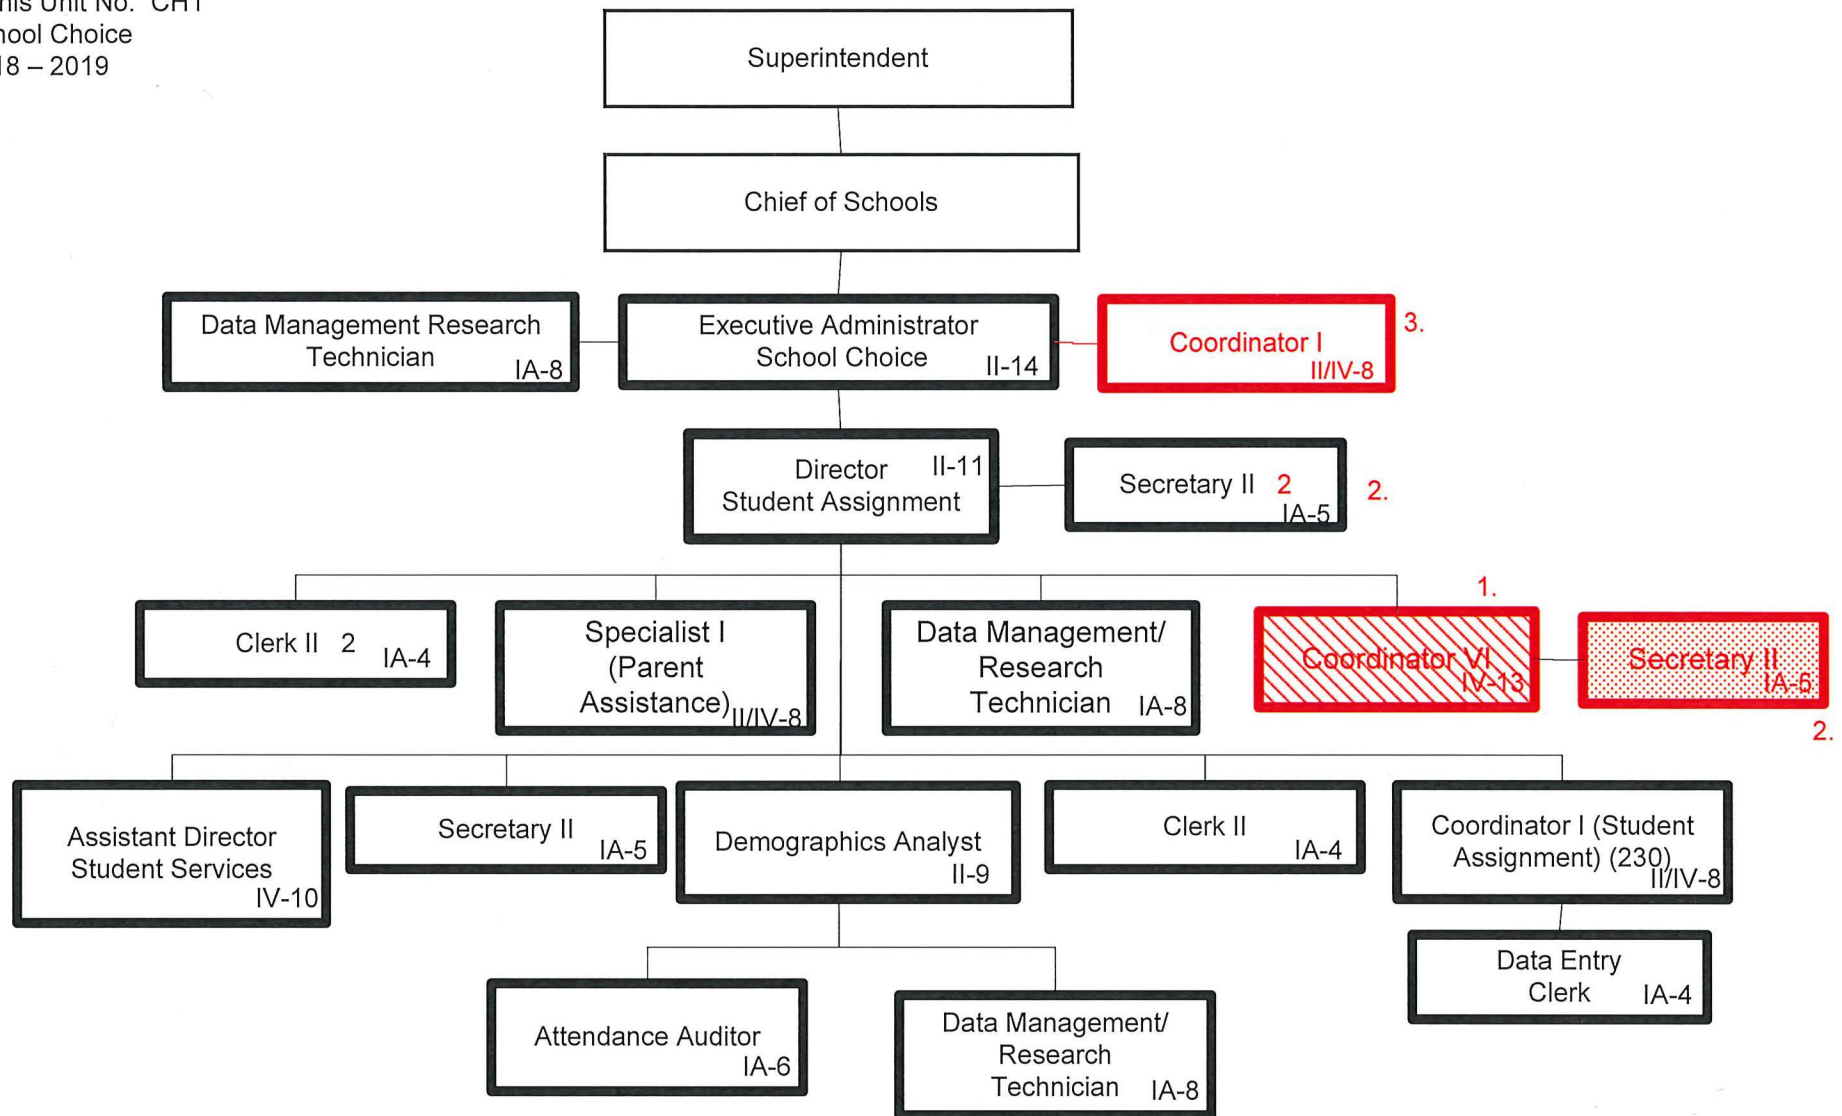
nis Unit No. CH1
hool Choice
18 – 2019

Superintendent

Chief of Schools

Data Management Research Technician IA-8

Executive Administrator School Choice II-14

Coordinator I II/IV-8 3.

Director Student Assignment II-11

Secretary II 2 IA-5 2.

Clerk II 2 IA-4

Specialist I (Parent Assistance) II/IV-8

Data Management/ Research Technician IA-8

1. Coordinator VI IV-13

Secretary II IA-5 2.

Assistant Director Student Services IV-10

Secretary II IA-5

Demographics Analyst II-9

Clerk II IA-4

Coordinator I (Student Assignment) (230) II/IV-8

Data Entry Clerk IA-4

Attendance Auditor IA-6

Data Management/ Research Technician IA-8